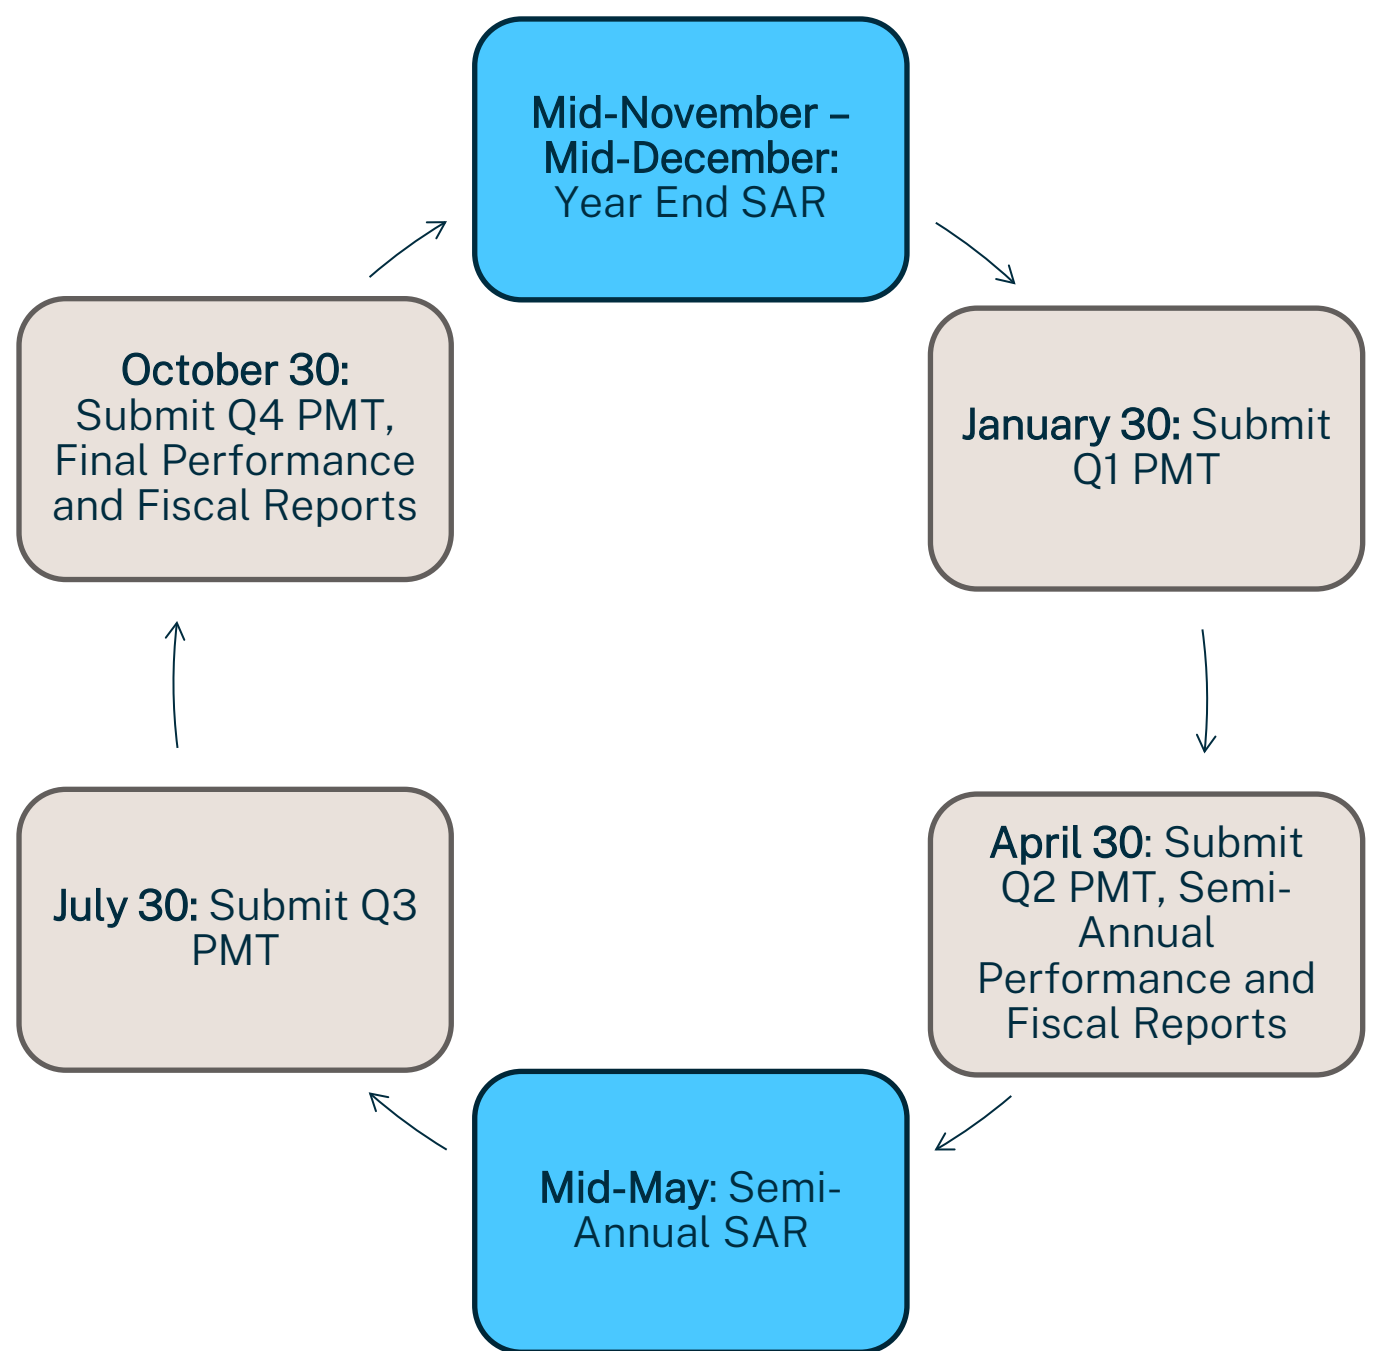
Mid-November – Mid-December: Year End SAR

January 30: Submit Q1 PMT

April 30: Submit Q2 PMT, Semi-Annual Performance and Fiscal Reports

Mid-May: Semi-Annual SAR

July 30: Submit Q3 PMT

October 30: Submit Q4 PMT, Final Performance and Fiscal Reports